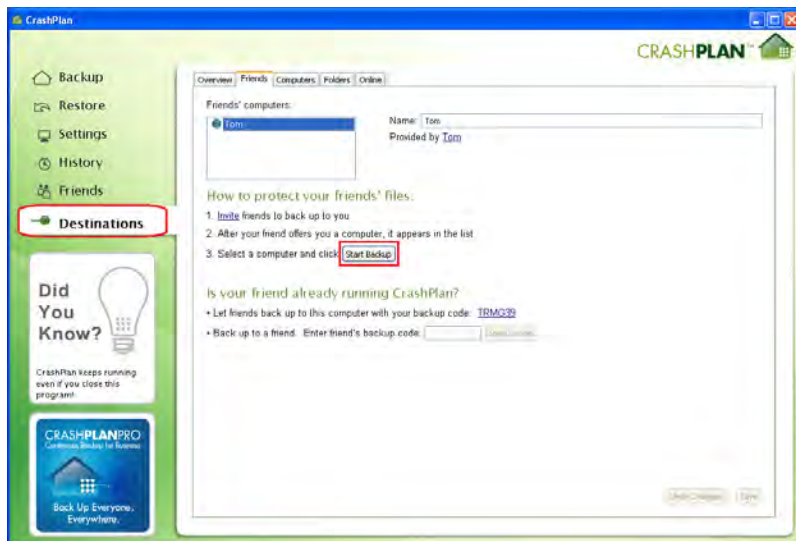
CrashPlan

CRASHPLAN™

Backup
Restore
Settings
History
Friends
Destinations

Did You Know?

CrashPlan keeps running even if you close this program!

CRASHPLANPRO
Continuous Backup for Business

Back Up Everyone. Everywhere.

Overview | Friends | Computers | Folders | Online

Friends' computers:

Tom

Name: Tom
Provided by Tom

How to protect your friends' files.

1. Invite friends to back up to you
2. After your friend offers you a computer, it appears in the list
3. Select a computer and click Start Backup

Is your friend already running CrashPlan?

• Let friends back up to this computer with your backup code: TRMG39
• Back up to a friend. Enter friend's backup code: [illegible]

Undo Changes | Save